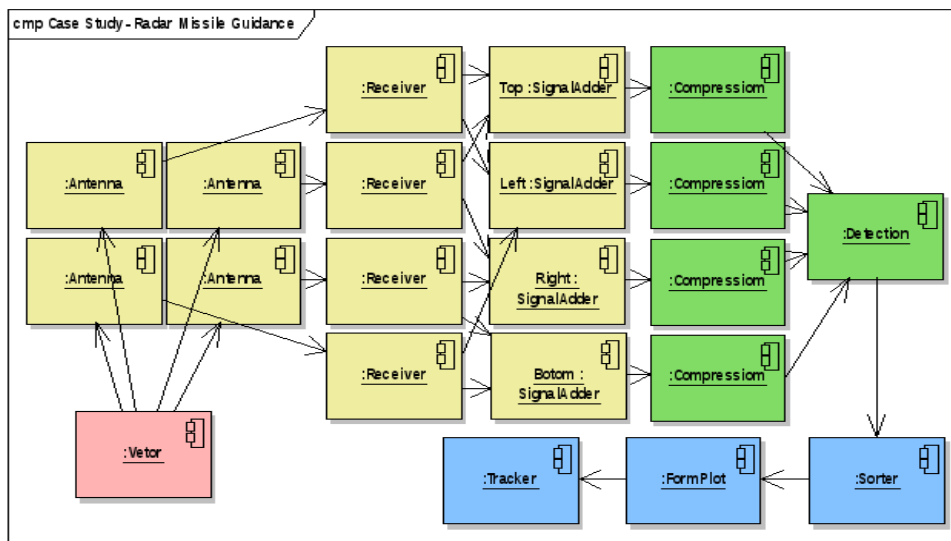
cmp Case Study - Radar Missile Guidance

:Antenna

:Antenna

:Antenna

:Antenna

:Vetor

:Receiver

:Receiver

:Receiver

:Receiver

Top :SignalAdder

Left :SignalAdder

Right : SignalAdder

Botom : SignalAdder

:Compressiom

:Compressiom

:Compressiom

:Compressiom

:Detection

:Sorter

:FormPlot

:Tracker